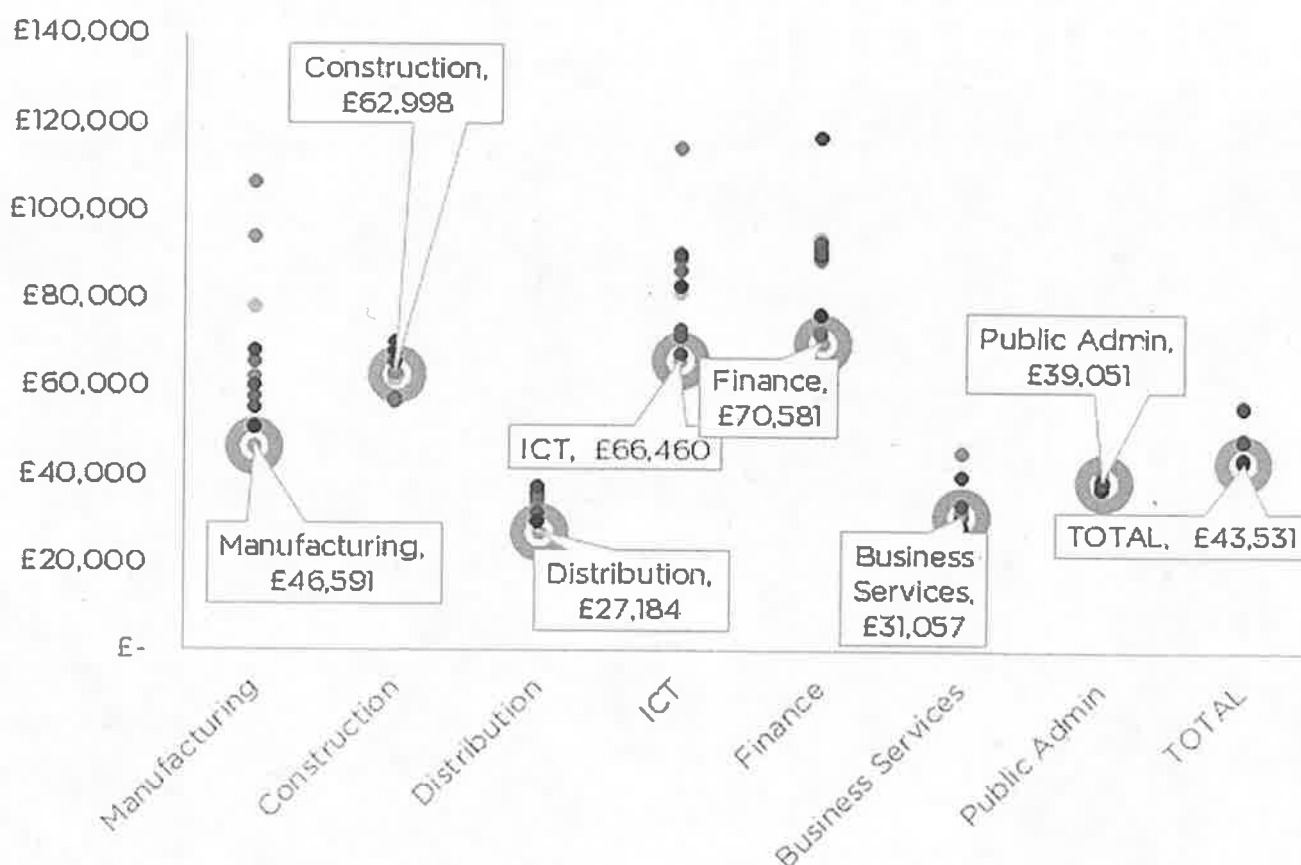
£140,000
£120,000
£100,000
£80,000
£60,000
£40,000
£20,000
£-

Construction, £62,998

Finance, £70,581

Public Admin, £39,051

ICT, £66,460

Manufacturing, £46,591

Distribution, £27,184

Business Services, £31,057

TOTAL, £43,531

Manufacturing
Construction
Distribution
ICT
Finance
Business Services
Public Admin
TOTAL